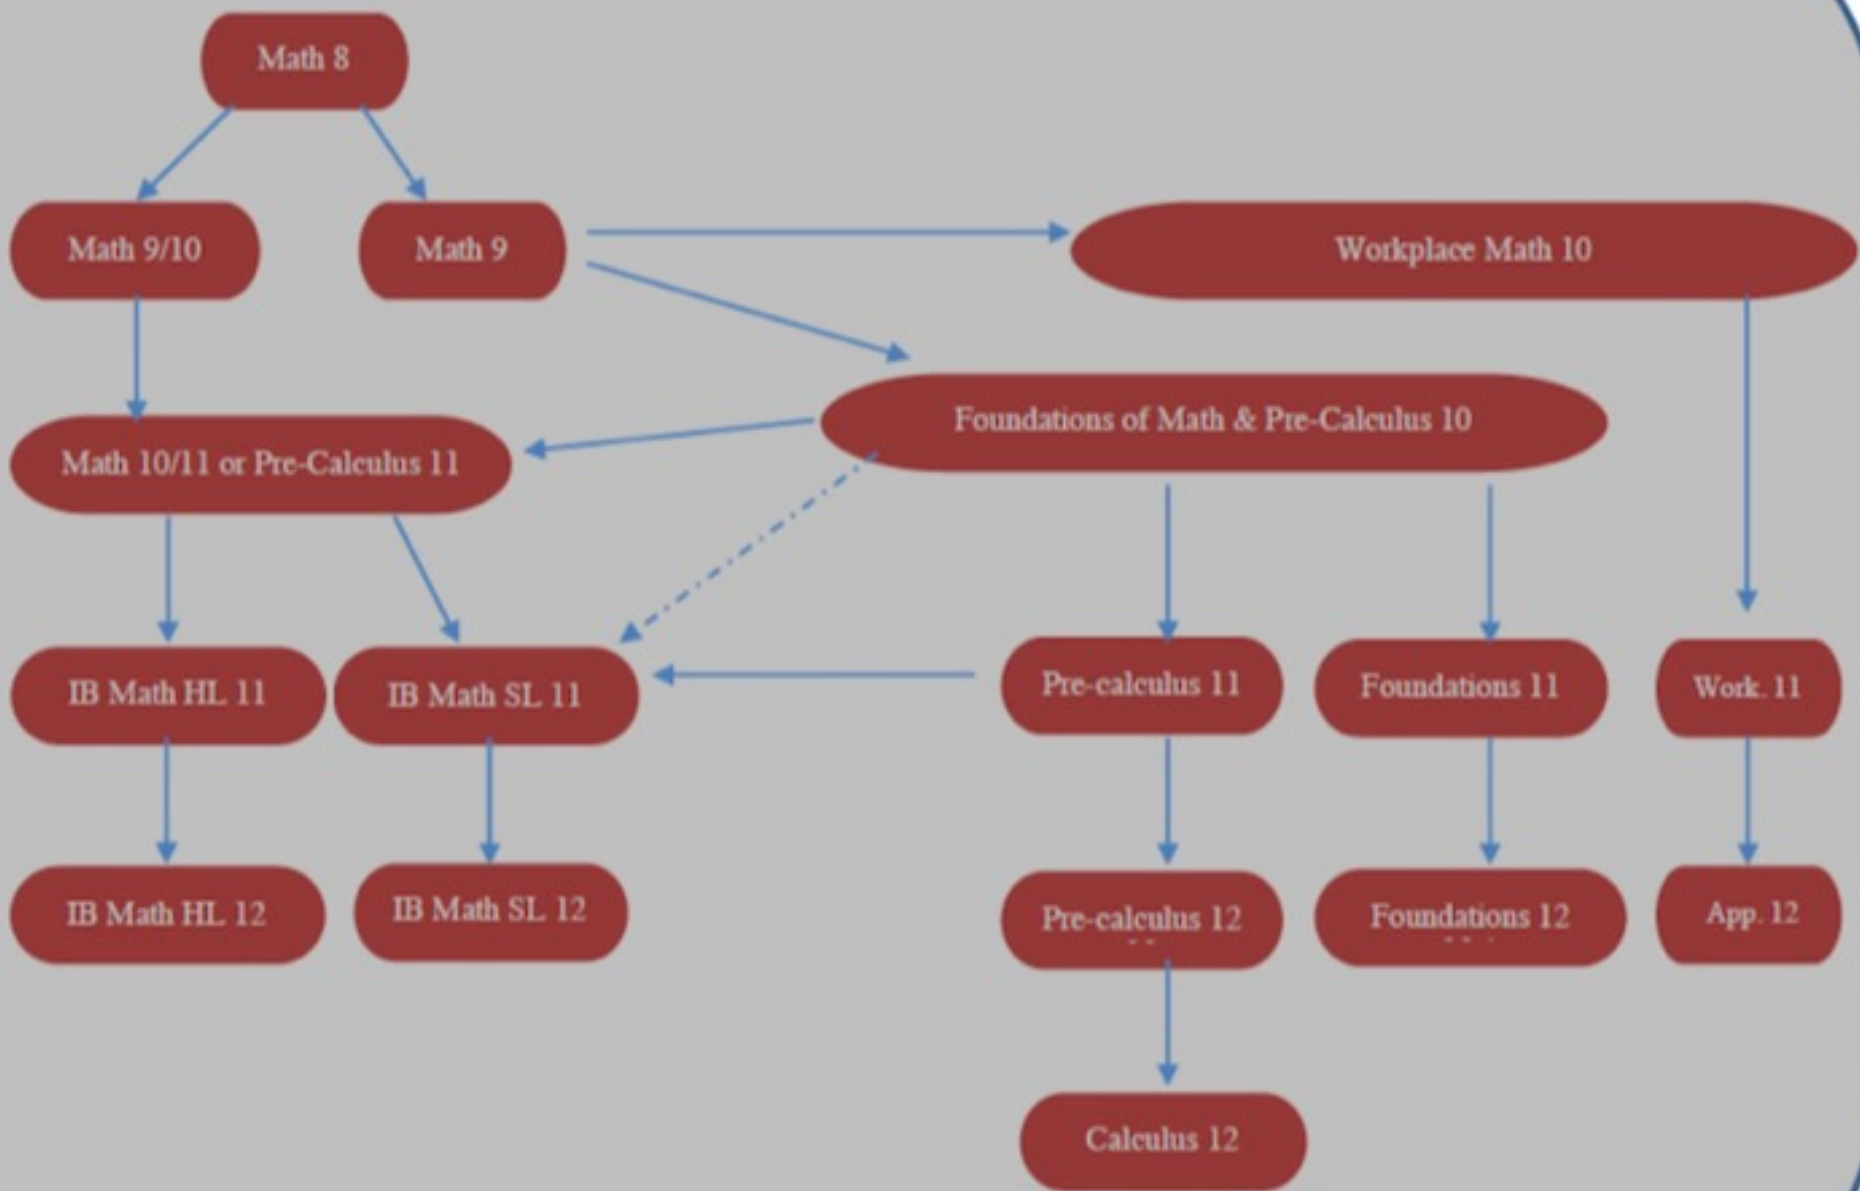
Math 8

Math 9/10

Math 9

Workplace Math 10

Foundations of Math & Pre-Calculus 10

Math 10/11 or Pre-Calculus 11

IB Math HL 11

IB Math SL 11

Pre-calculus 11

Foundations 11

Work. 11

IB Math HL 12

IB Math SL 12

Pre-calculus 12

Foundations 12

App. 12

Calculus 12